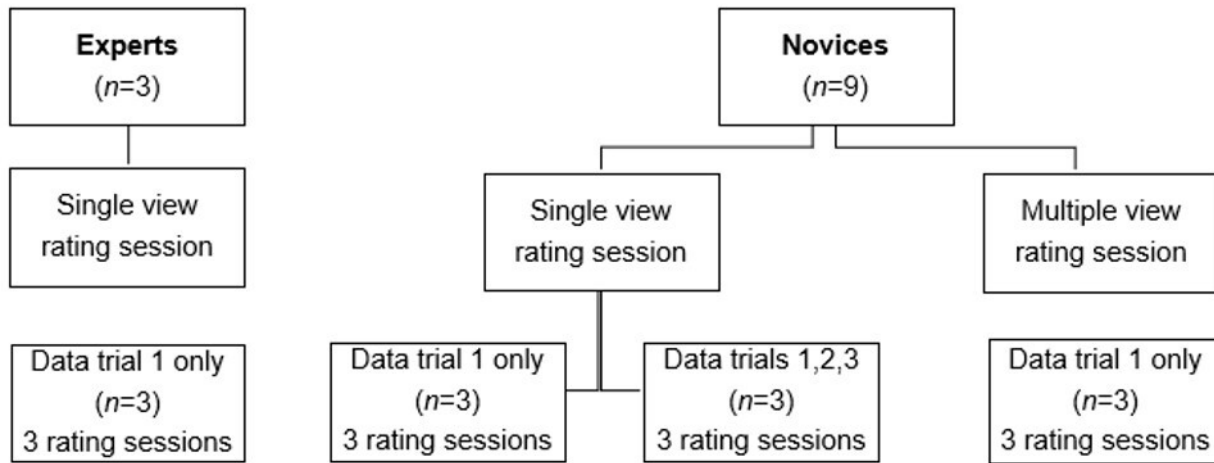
**Experts**
($n$=3)

Single view rating session

Data trial 1 only
($n$=3)
3 rating sessions

**Novices**
($n$=9)

Single view rating session

Multiple view rating session

Data trial 1 only
($n$=3)
3 rating sessions

Data trials 1,2,3
($n$=3)
3 rating sessions

Data trial 1 only
($n$=3)
3 rating sessions